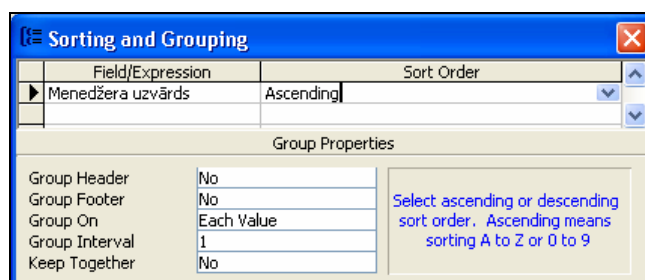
Sorting and Grouping

| Field/Expression | Sort Order |
|---|---|
| Menedžera uzvārds | Ascending |
| | |

Group Properties

| | |
|---|---|
| Group Header | No |
| Group Footer | No |
| Group On | Each Value |
| Group Interval | 1 |
| Keep Together | No |

Select ascending or descending sort order. Ascending means sorting A to Z or 0 to 9